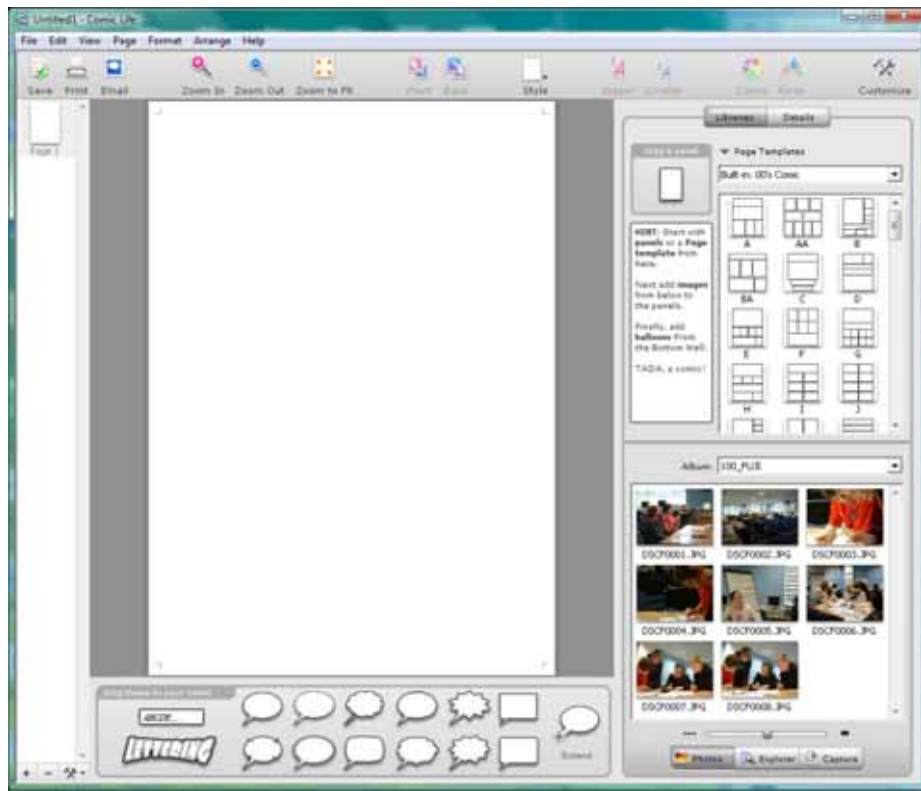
Untitled1 - Comic Life

File Edit View Page Format Arrange Help

Save Print Email Zoom In Zoom Out Zoom to Fit Front Back Style Bigger Smaller Colors Fonts Customize

Page 1

Libraries Details

Drag a panel

▼ Page Templates

Built-in: 00's Comic

HINT: Start with panels or a Page template from here.

Next add images from below to the panels.

Finally, add balloons from the Bottom Wall.

TADA, a comic!

A AA B BA C D E F G H I J

Album: 100_PLUS

DSCF0001.JPG DSCF0002.JPG DSCF0003.JPG DSCF0004.JPG DSCF0005.JPG DSCF0006.JPG DSCF0007.JPG DSCF0008.JPG

Photos Explorer Capture

Drag these to your comic

LETTERING

Extend